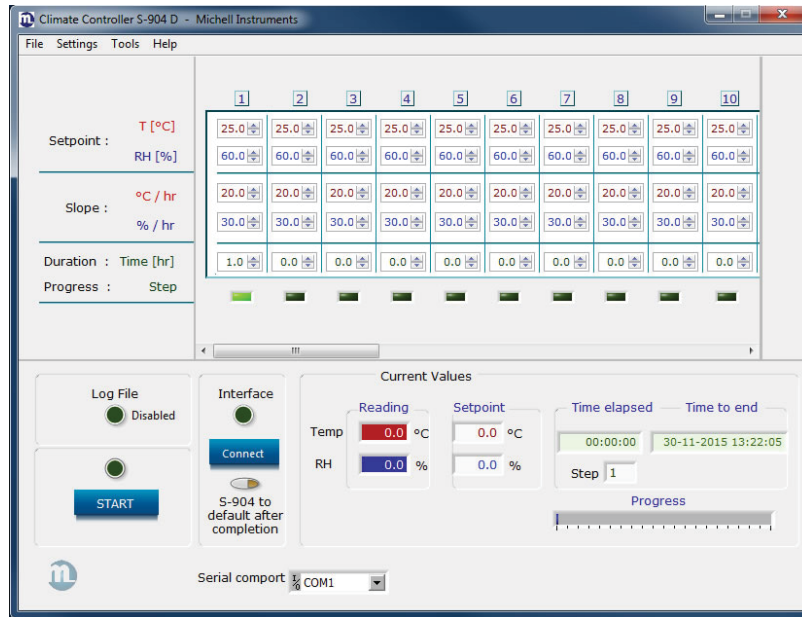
Climate Controller S-904 D - Michell Instruments

File Settings Tools Help

| | | 1 | 2 | 3 | 4 | 5 | 6 | 7 | 8 | 9 | 10 |
|---|---|---|---|---|---|---|---|---|---|---|---|
| Setpoint : | T [°C] | 25.0 | 25.0 | 25.0 | 25.0 | 25.0 | 25.0 | 25.0 | 25.0 | 25.0 | 25.0 |
| | RH [%] | 60.0 | 60.0 | 60.0 | 60.0 | 60.0 | 60.0 | 60.0 | 60.0 | 60.0 | 60.0 |
| Slope : | °C / hr | 20.0 | 20.0 | 20.0 | 20.0 | 20.0 | 20.0 | 20.0 | 20.0 | 20.0 | 20.0 |
| | % / hr | 30.0 | 30.0 | 30.0 | 30.0 | 30.0 | 30.0 | 30.0 | 30.0 | 30.0 | 30.0 |
| Duration : | Time [hr] | 1.0 | 0.0 | 0.0 | 0.0 | 0.0 | 0.0 | 0.0 | 0.0 | 0.0 | 0.0 |
| Progress : | Step | | | | | | | | | | |

Log File
Disabled

START

Interface

Connect

S-904 to default after completion

Current Values

Reading
Temp 0.0 °C
RH 0.0 %

Setpoint
0.0 °C
0.0 %

Time elapsed Time to end
00:00:00 30-11-2015 13:22:05

Step 1

Progress

Serial comport COM1